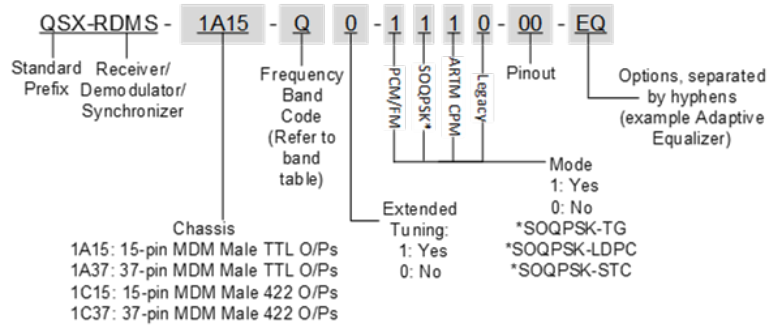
QSX-RDMS - 1A15 - Q 0 - 1 1 1 0 - 00 - EQ

Standard Prefix

Receiver/ Demodulator/ Synchronizer

Frequency Band Code (Refer to band table)

PCM/FM

SOQPSK*

ARTM CPM

Legacy

Pinout

Options, separated by hyphens (example Adaptive Equalizer)

Mode
1: Yes
0: No
*SOQPSK-TG
*SOQPSK-LDPC
*SOQPSK-STC

Extended Tuning:
1: Yes
0: No

Chassis
1A15: 15-pin MDM Male TTL O/Ps
1A37: 37-pin MDM Male TTL O/Ps
1C15: 15-pin MDM Male 422 O/Ps
1C37: 37-pin MDM Male 422 O/Ps